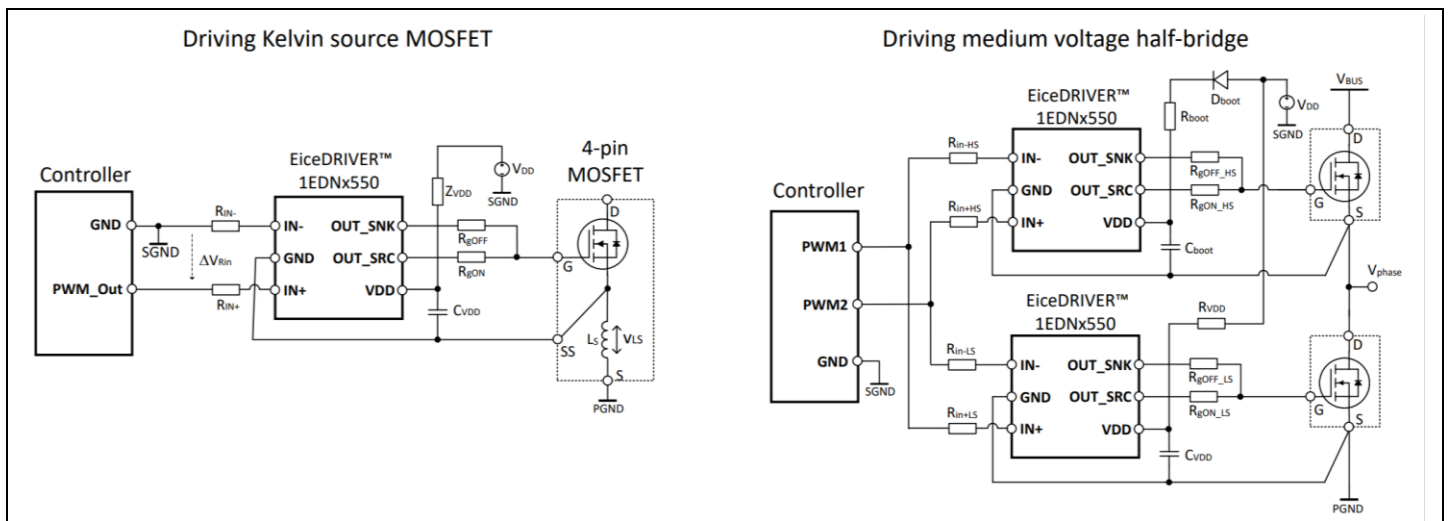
Driving Kelvin source MOSFET

Controller

GND

PWM_Out

SGND

$\Delta V_{Rin}$

$R_{IN-}$

$R_{IN+}$

EiceDRIVER™
1EDNx550

IN-

GND

IN+

OUT_SNK

OUT_SRC

VDD

$Z_{VDD}$

$V_{DD}$

SGND

$R_{gOFF}$

$R_{gON}$

$C_{VDD}$

4-pin
MOSFET

D

G

SS

$L_S$

$V_{LS}$

S

PGND

Driving medium voltage half-bridge

Controller

PWM1

PWM2

GND

SGND

$R_{in-HS}$

$R_{in+HS}$

$R_{in-LS}$

$R_{in+LS}$

EiceDRIVER™
1EDNx550

IN-

GND

IN+

OUT_SNK

OUT_SRC

VDD

$R_{boot}$

$D_{boot}$

$V_{DD}$

SGND

$C_{boot}$

$R_{gOFF\_HS}$

$R_{gON\_HS}$

$V_{BUS}$

D

G

S

$V_{phase}$

EiceDRIVER™
1EDNx550

IN-

GND

IN+

OUT_SNK

OUT_SRC

VDD

$R_{VDD}$

$C_{VDD}$

$R_{gOFF\_LS}$

$R_{gON\_LS}$

D

G

S

PGND